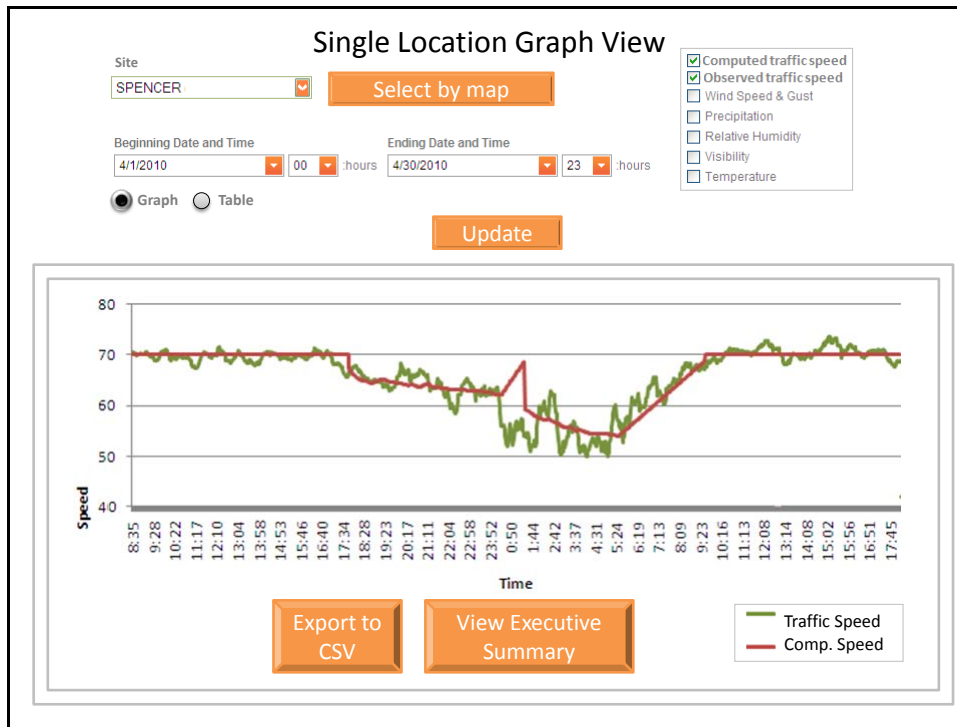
Single Location Graph View

Site
SPENCER
Select by map

Computed traffic speed
Observed traffic speed
Wind Speed & Gust
Precipitation
Relative Humidity
Visibility
Temperature

Beginning Date and Time
4/1/2010
00
:hours
Ending Date and Time
4/30/2010
23
:hours

Graph
Table

Update

80
70
60
50
40
Speed

8:35
9:28
10:22
11:17
12:10
13:04
13:58
14:53
15:46
16:40
17:34
18:28
19:23
20:17
21:11
22:04
22:58
23:52
0:50
1:44
2:42
3:37
4:31
5:24
6:19
7:13
8:09
9:23
10:16
11:13
12:08
13:14
14:08
15:02
15:56
16:51
17:45

Time

Export to CSV
View Executive Summary

Traffic Speed
Comp. Speed